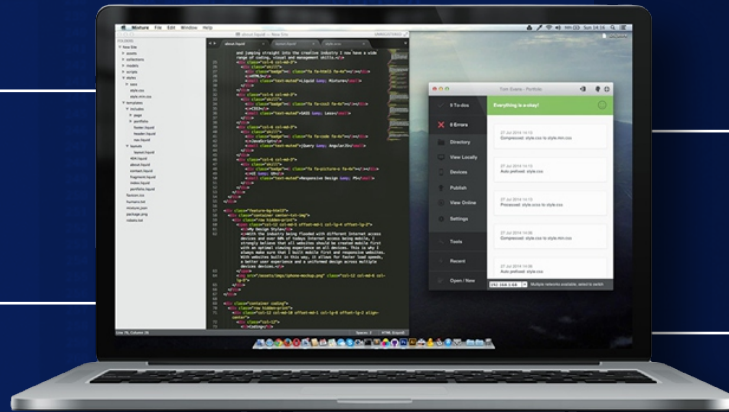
Sublime Text File Edit Window Help

about.liquid

Everything is a okay!

0 To-dos

0 Errors

Directory

View Locally

Devices

Publish

View Online

Settings

Tools

Recent

Open / New

Compressed: style.scss to style.min.css

Auto prefixed: style.css

Processed: style.scss to style.css

Compressed: style.scss to style.min.css

Auto prefixed: style.css

Multiple networks available, select to switch